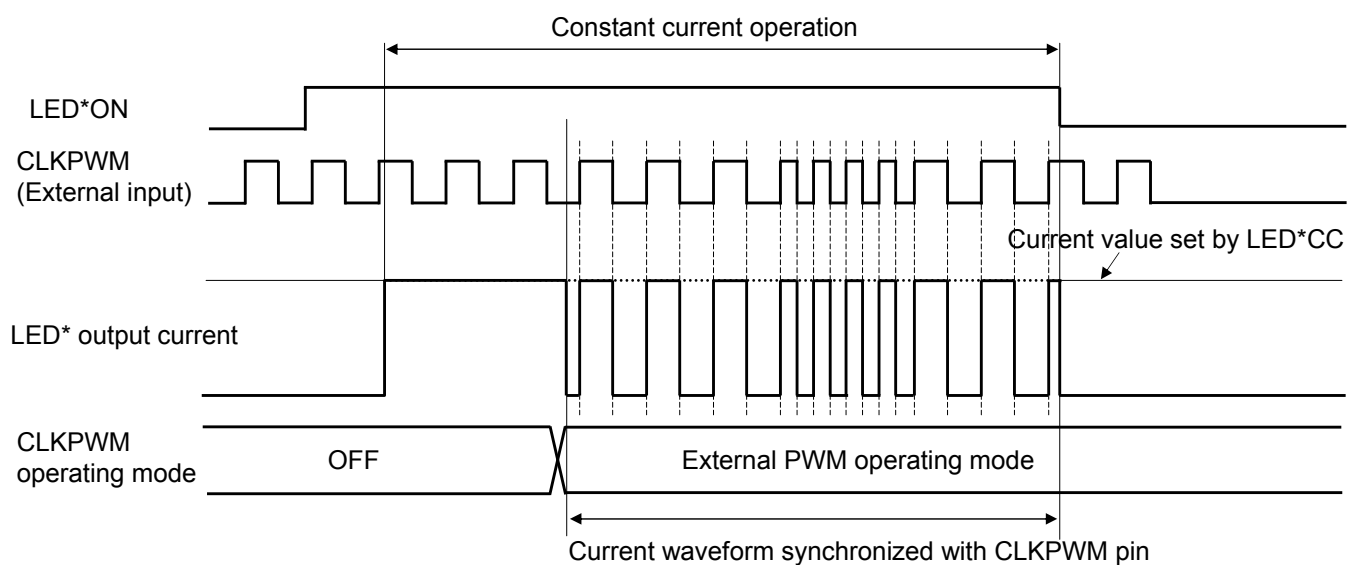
Constant current operation

LED*ON

CLKPWM
(External input)

Current value set by LED*CC

LED* output current

CLKPWM
operating mode

OFF

External PWM operating mode

Current waveform synchronized with CLKPWM pin